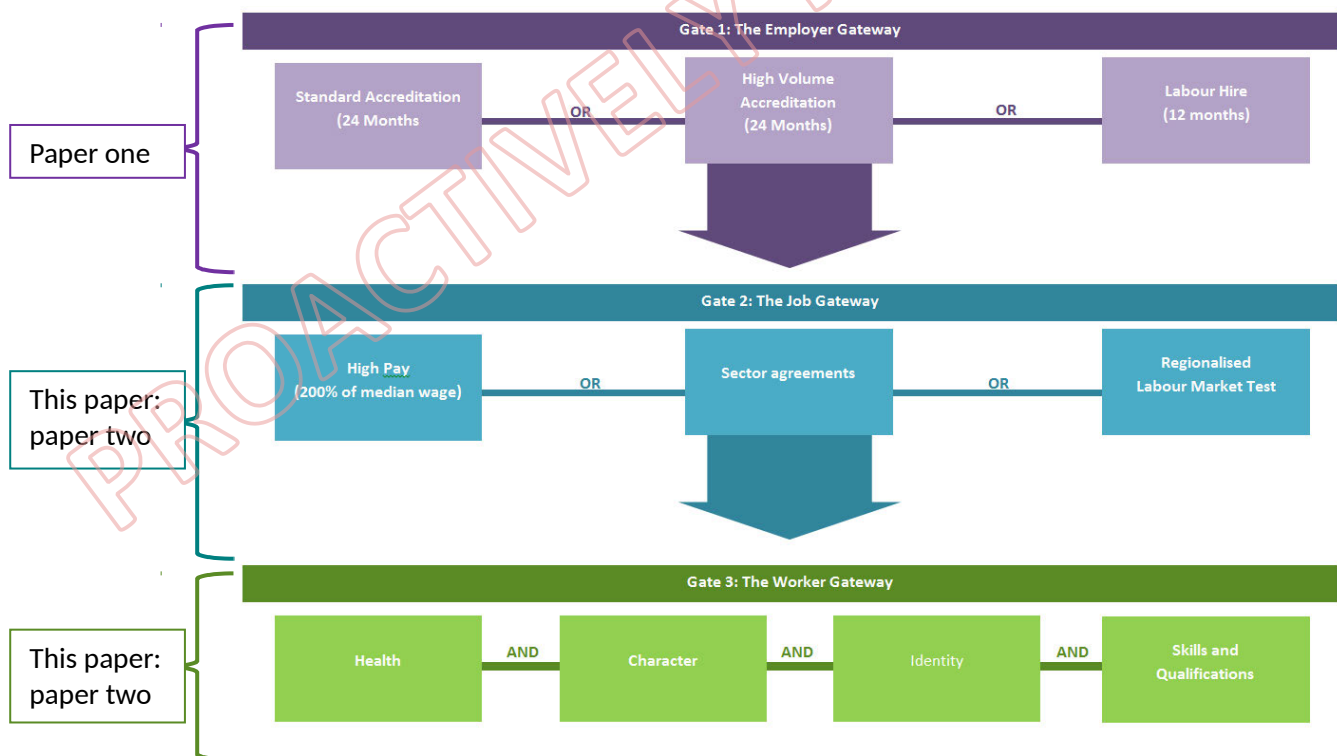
Gate 1: The Employer Gateway

Paper one

Standard Accreditation (24 Months

OR

High Volume Accreditation (24 Months)

OR

Labour Hire (12 months)

PROACTIVELY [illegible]

Gate 2: The Job Gateway

This paper: paper two

High Pay (200% of median wage)

OR

Sector agreements

OR

Regionalised Labour Market Test

Gate 3: The Worker Gateway

This paper: paper two

Health

AND

Character

AND

Identity

AND

Skills and Qualifications